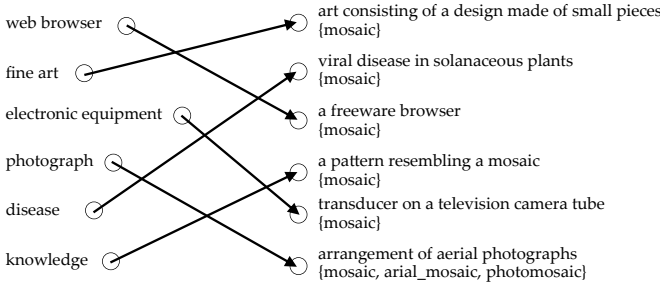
web browser

fine art

electronic equipment

photograph

disease

knowledge

art consisting of a design made of small pieces
{mosaic}

viral disease in solanaceous plants
{mosaic}

a freeware browser
{mosaic}

a pattern resembling a mosaic
{mosaic}

transducer on a television camera tube
{mosaic}

arrangement of aerial photographs
{mosaic, arial_mosaic, photomosaic}